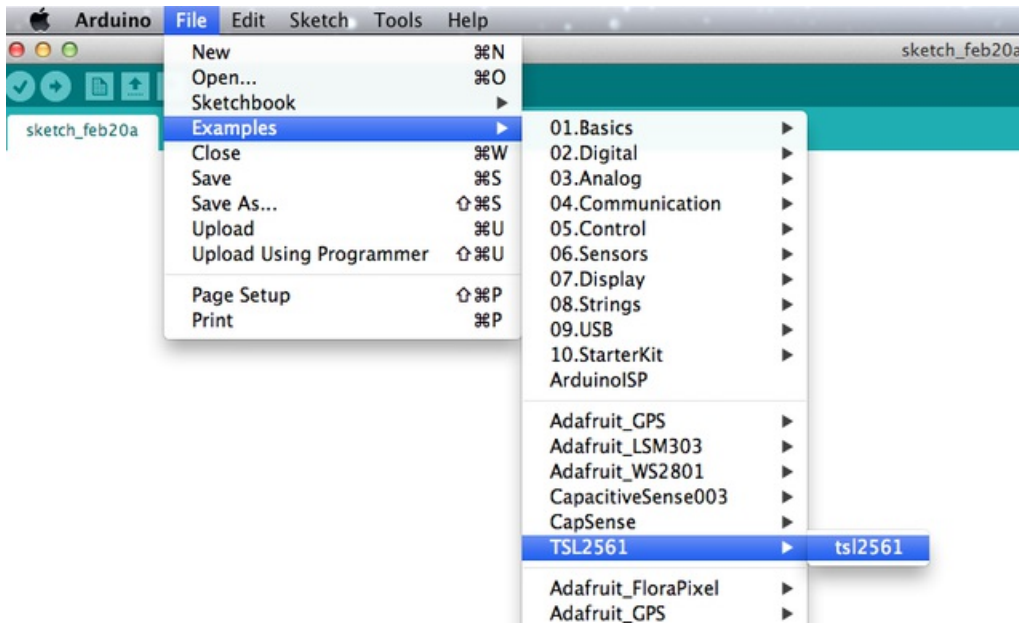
Arduino File Edit Sketch Tools Help

sketch_feb20a

sketch_feb20a

New ⌘N
Open... ⌘O
Sketchbook ▶
Examples ▶
Close ⌘W
Save ⌘S
Save As... ⇧⌘S
Upload ⌘U
Upload Using Programmer ⇧⌘U

Page Setup ⇧⌘P
Print ⌘P

01.Basics ▶
02.Digital ▶
03.Analog ▶
04.Communication ▶
05.Control ▶
06.Sensors ▶
07.Display ▶
08.Strings ▶
09.USB ▶
10.StarterKit ▶
ArduinoISP

Adafruit_GPS ▶
Adafruit_LSM303 ▶
Adafruit_WS2801 ▶
CapacitiveSense003 ▶
CapSense ▶
TSL2561 ▶

Adafruit_FloraPixel ▶
Adafruit_GPS ▶

tsl2561